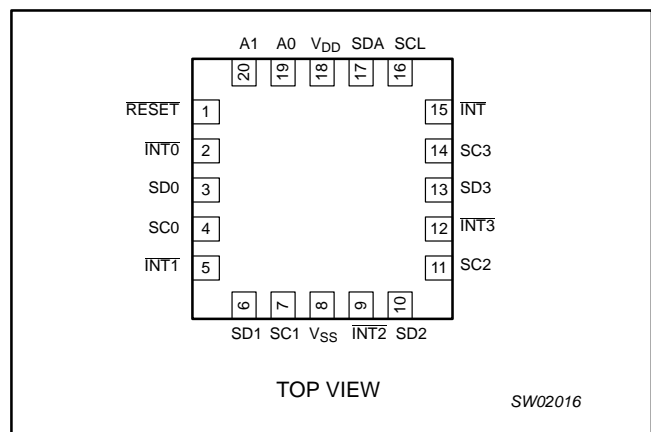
A1 A0 $V_{DD}$ SDA SCL

20 19 18 17 16

$\overline{RESET}$ 1
$\overline{INT0}$ 2
SD0 3
SC0 4
$\overline{INT1}$ 5

15 $\overline{INT}$
14 SC3
13 SD3
12 $\overline{INT3}$
11 SC2

6 7 8 9 10

SD1 SC1 $V_{SS}$ $\overline{INT2}$ SD2

TOP VIEW

SW02016